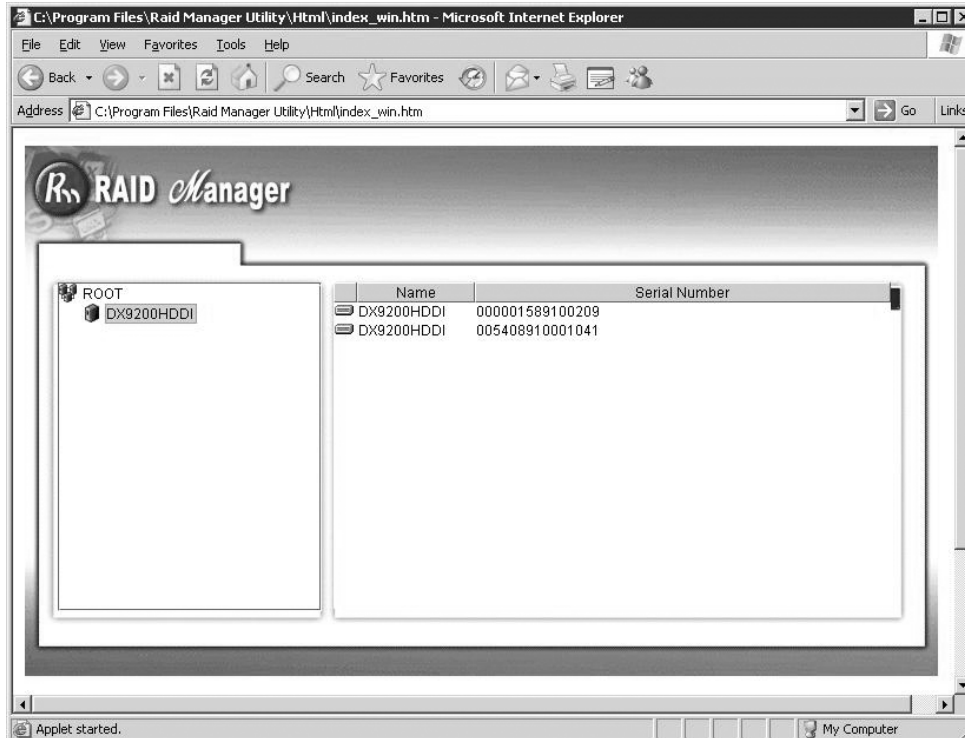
C:\Program Files\Raid Manager Utility\Html\index_win.htm - Microsoft Internet Explorer

File Edit View Favorites Tools Help

Back Search Favorites

Address C:\Program Files\Raid Manager Utility\Html\index_win.htm Go Links

RAID Manager

ROOT
DX9200HDDI

| Name | Serial Number |
|---|---|
| DX9200HDDI | 000001589100209 |
| DX9200HDDI | 005408910001041 |

Applet started. My Computer